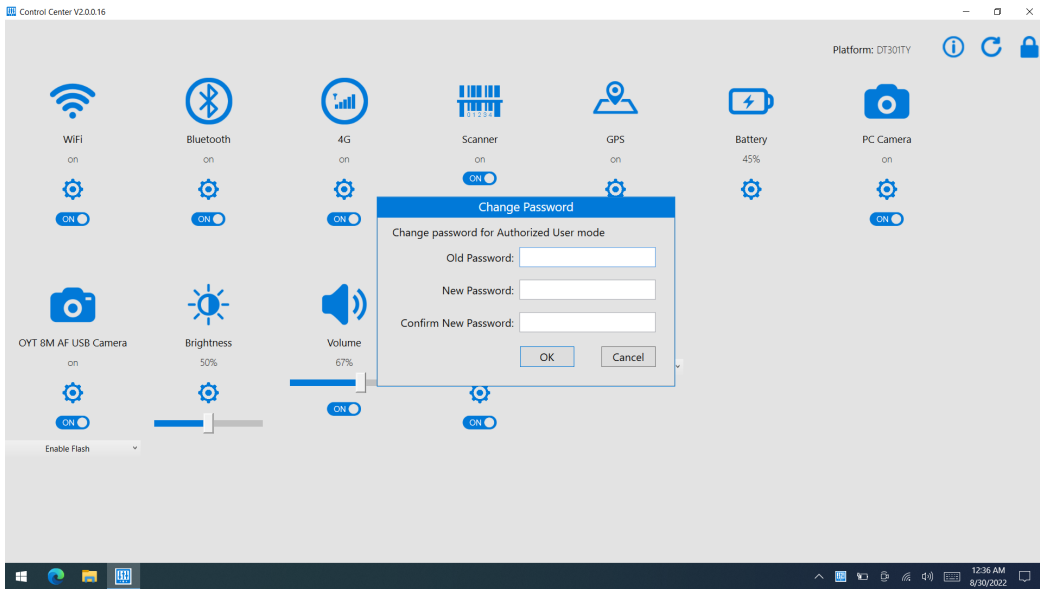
Control Center V2.0.0.16

Platform: DT301TY

WiFi
on
ON

Bluetooth
on
ON

4G
on
ON

Scanner
on
ON

GPS
on

Battery
45%

PC Camera
on
ON

Change Password
Change password for Authorized User mode
Old Password:
New Password:
Confirm New Password:
OK
Cancel

OYT 8M AF USB Camera
on
ON
Enable Flash

Brightness
50%

Volume
67%
ON

ON

12:36 AM
8/30/2022